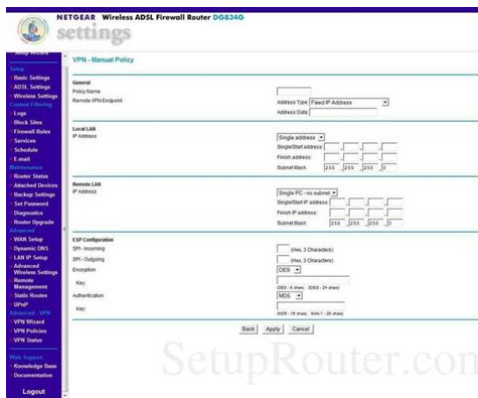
NETGEAR Wireless ADSL Firewall Router DG834G
settings

Setup Wizard
Setup
Basic Settings
ADSL Settings
Wireless Settings
Content Filtering
Logs
Block Sites
Firewall Rules
Services
Schedule
E-mail
Maintenance
Router Status
Attached Devices
Backup Settings
Set Password
Diagnostics
Router Upgrade
Advanced
WAN Setup
Dynamic DNS
LAN IP Setup
Advanced Wireless Settings
Remote Management
Static Routes
UPnP
Advanced - VPN
VPN Wizard
VPN Policies
VPN Status
Web Support
Knowledge Base
Documentation
Logout

VPN - Manual Policy

General
Policy Name
Remote VPN Endpoint
Address Type Fixed IP Address
Address Data

Local LAN
IP Address
Single address
Single/Start address
Finish address
Subnet Mask 255 255 255 0

Remote LAN
IP Address
Single PC - no subnet
Single/Start IP address
Finish IP address
Subnet Mask 255 255 255 0

ESP Configuration
SPI - Incoming (Hex, 3 Characters)
SPI - Outgoing (Hex, 3 Characters)
Encryption DES
Key
DES - 8 chars 3DES - 24 chars
Authentication MD5
Key
MD5 - 16 chars SHA-1 - 20 chars

Back Apply Cancel

SetupRouter.com